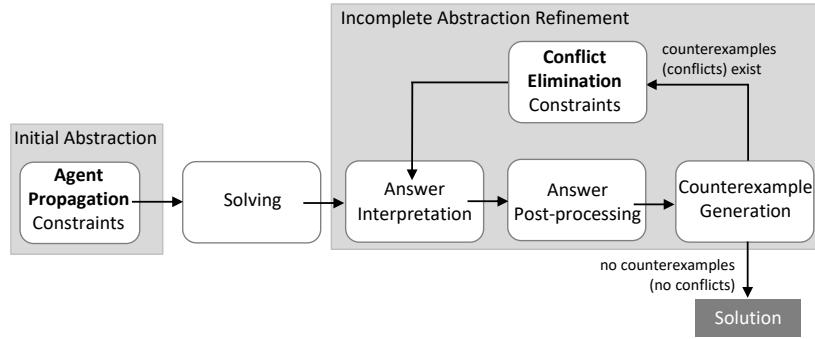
Incomplete Abstraction Refinement

Conflict Elimination Constraints

counterexamples (conflicts) exist

Initial Abstraction

Agent Propagation Constraints

Solving

Answer Interpretation

Answer Post-processing

Counterexample Generation

no counterexamples (no conflicts)

Solution